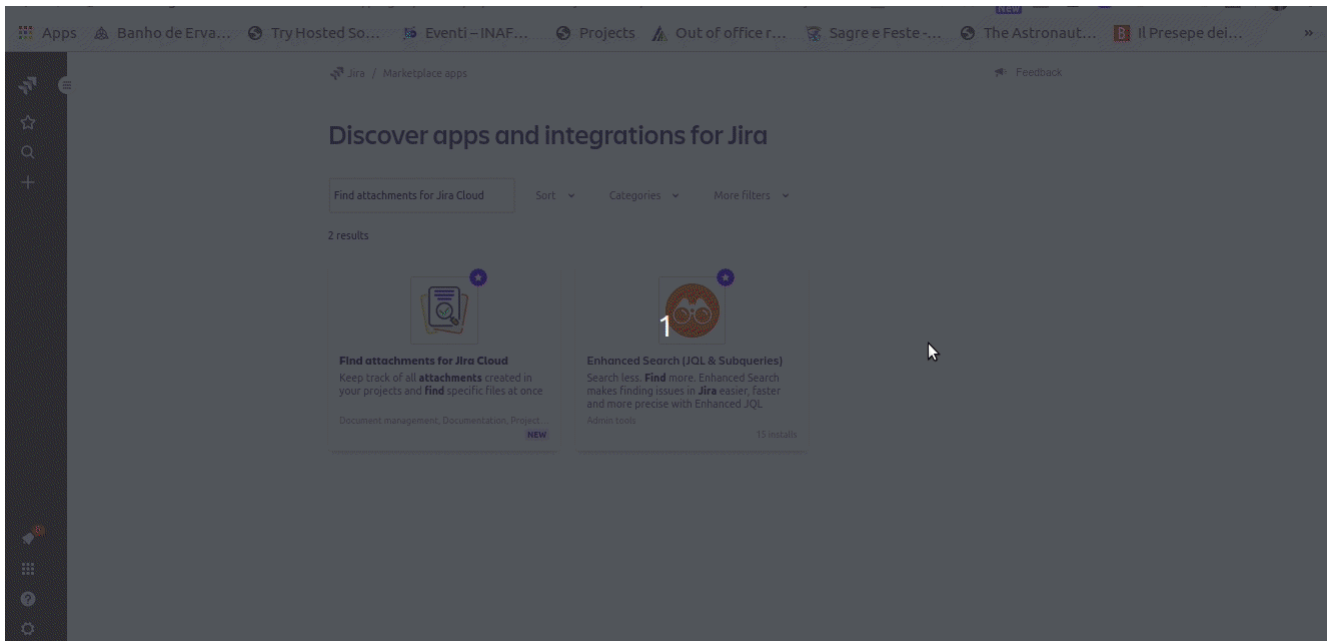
Apps Banho de Erva... Try Hosted So... Eventi – INAF... Projects Out of office r... Sagre e Feste -... The Astronaut... Il Presepe dei... »

Jira / Marketplace apps

Feedback

Discover apps and integrations for Jira

Find attachments for Jira Cloud

Sort

Categories

More filters

2 results

Find attachments for Jira Cloud

Keep track of all attachments created in your projects and find specific files at once

Document management, Documentation, Project

NEW

1

Enhanced Search (JQL & Subqueries)

Search less. Find more. Enhanced Search makes finding issues in Jira easier, faster and more precise with Enhanced JQL

Admin tools

15 installs